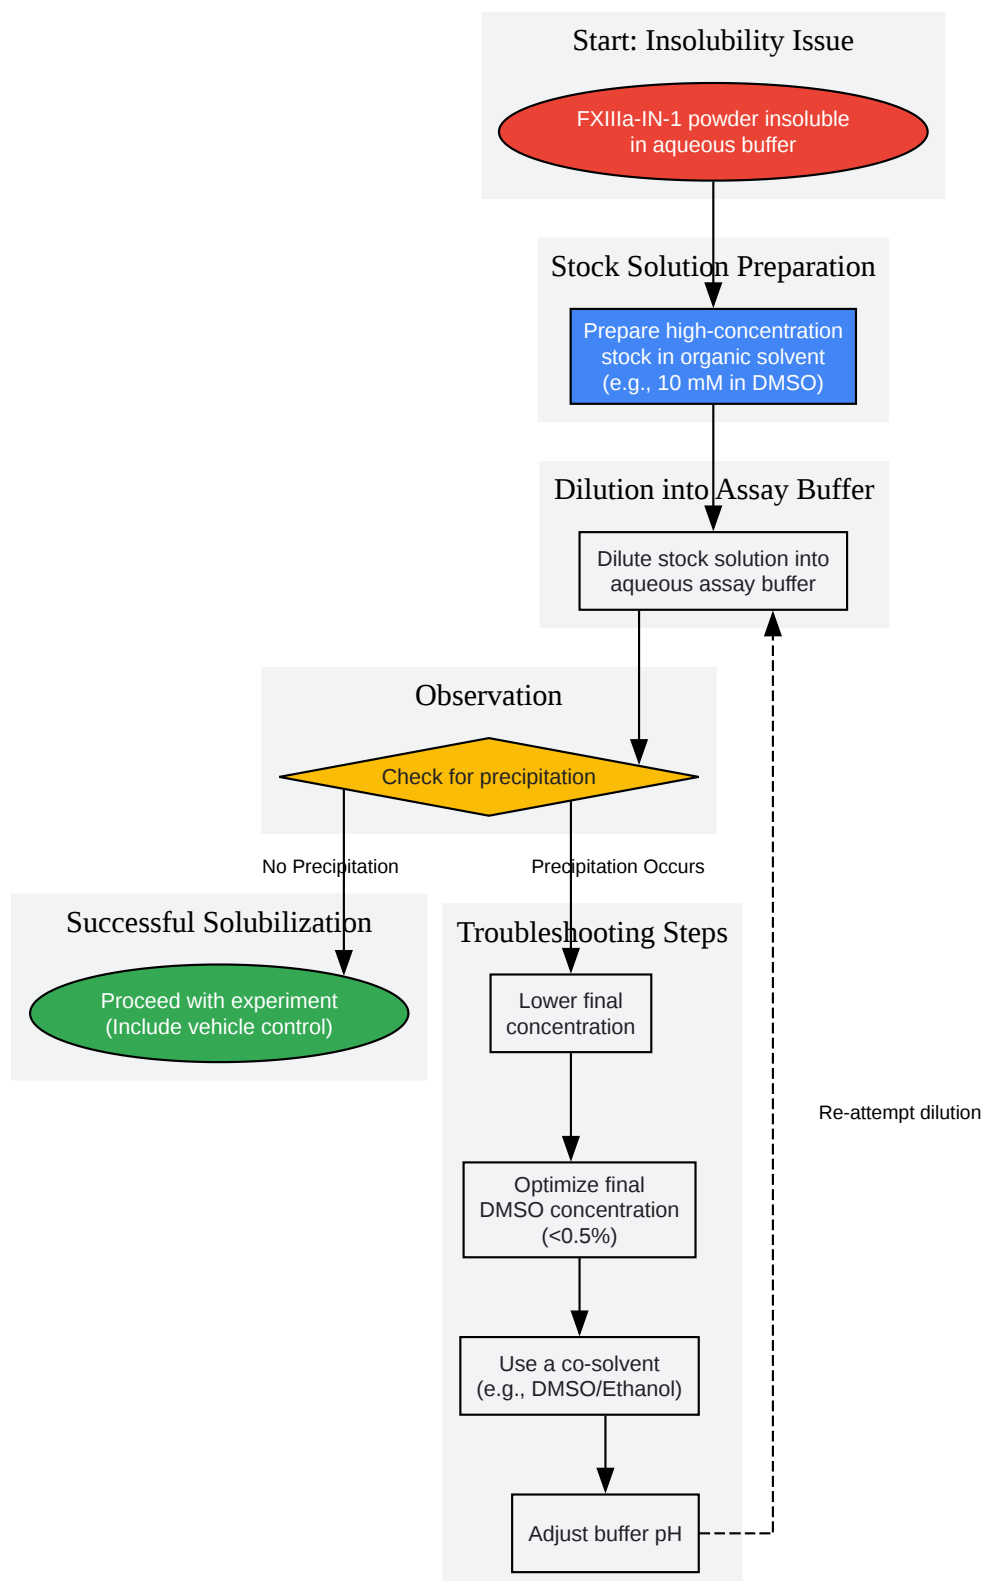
Start: Insolubility Issue

FXIIIa-IN-1 powder insoluble in aqueous buffer

Stock Solution Preparation

Prepare high-concentration stock in organic solvent (e.g., 10 mM in DMSO)

Dilution into Assay Buffer

Dilute stock solution into aqueous assay buffer

Observation

Check for precipitation

No Precipitation

Precipitation Occurs

Successful Solubilization

Proceed with experiment (Include vehicle control)

Troubleshooting Steps

Lower final concentration

Optimize final DMSO concentration (<0.5%)

Use a co-solvent (e.g., DMSO/Ethanol)

Adjust buffer pH

Re-attempt dilution